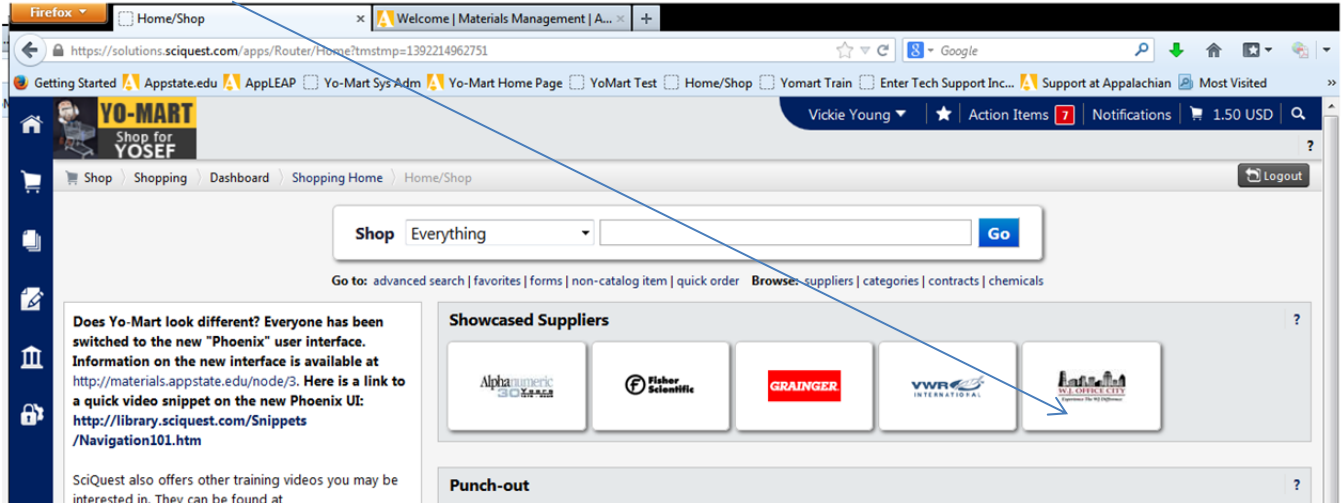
Firefox

Home/Shop ×

Welcome | Materials Management | A... ×

+

https://solutions.sciquest.com/apps/Router/Home?tmstmp=1392214962751

Google

Getting Started | Appstate.edu | AppLEAP | Yo-Mart Sys Adm | Yo-Mart Home Page | YoMart Test | Home/Shop | Yomart Train | Enter Tech Support Inc... | Support at Appalachian | Most Visited

YO-MART
Shop for
YOSEF

Vickie Young | Action Items 7 | Notifications | 1.50 USD

?

Shop | Shopping | Dashboard | Shopping Home | Home/Shop

Logout

Shop Everything Go

Go to: advanced search | favorites | forms | non-catalog item | quick order Browse: suppliers | categories | contracts | chemicals

**Does Yo-Mart look different? Everyone has been switched to the new "Phoenix" user interface. Information on the new interface is available at** http://materials.appstate.edu/node/3. **Here is a link to a quick video snippet on the new Phoenix UI: http://library.sciquest.com/Snippets /Navigation101.htm**

SciQuest also offers other training videos you may be interested in. They can be found at

Showcased Suppliers

?

Alphanumeric 30 Years

Fisher Scientific

GRAINGER

VWR INTERNATIONAL

W.J. OFFICE CITY
Experience The WJ Difference

Punch-out

?